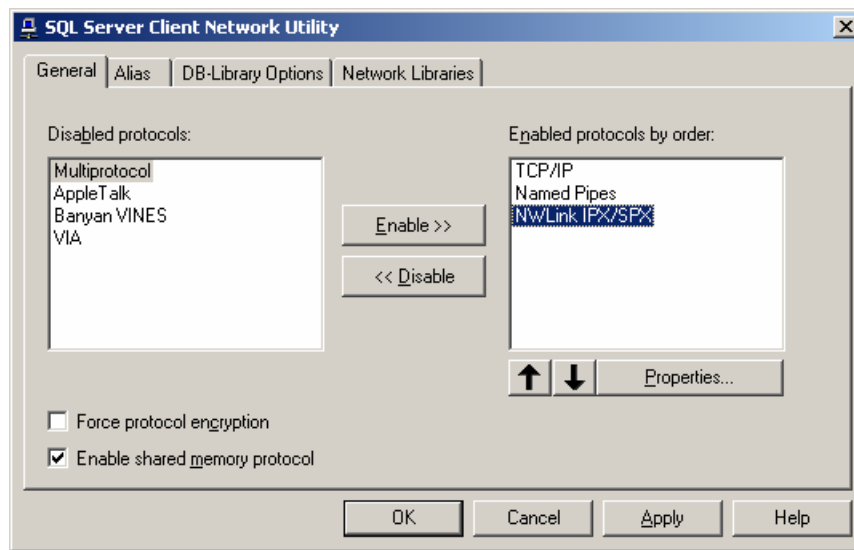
SQL Server Client Network Utility

General | Alias | DB-Library Options | Network Libraries

Disabled protocols:

Multiprotocol
AppleTalk
Banyan VINES
VIA

Enable >>

<< Disable

Enabled protocols by order:

TCP/IP
Named Pipes
NWLink IPX/SPX

Properties...

Force protocol encryption

Enable shared memory protocol

OK | Cancel | Apply | Help